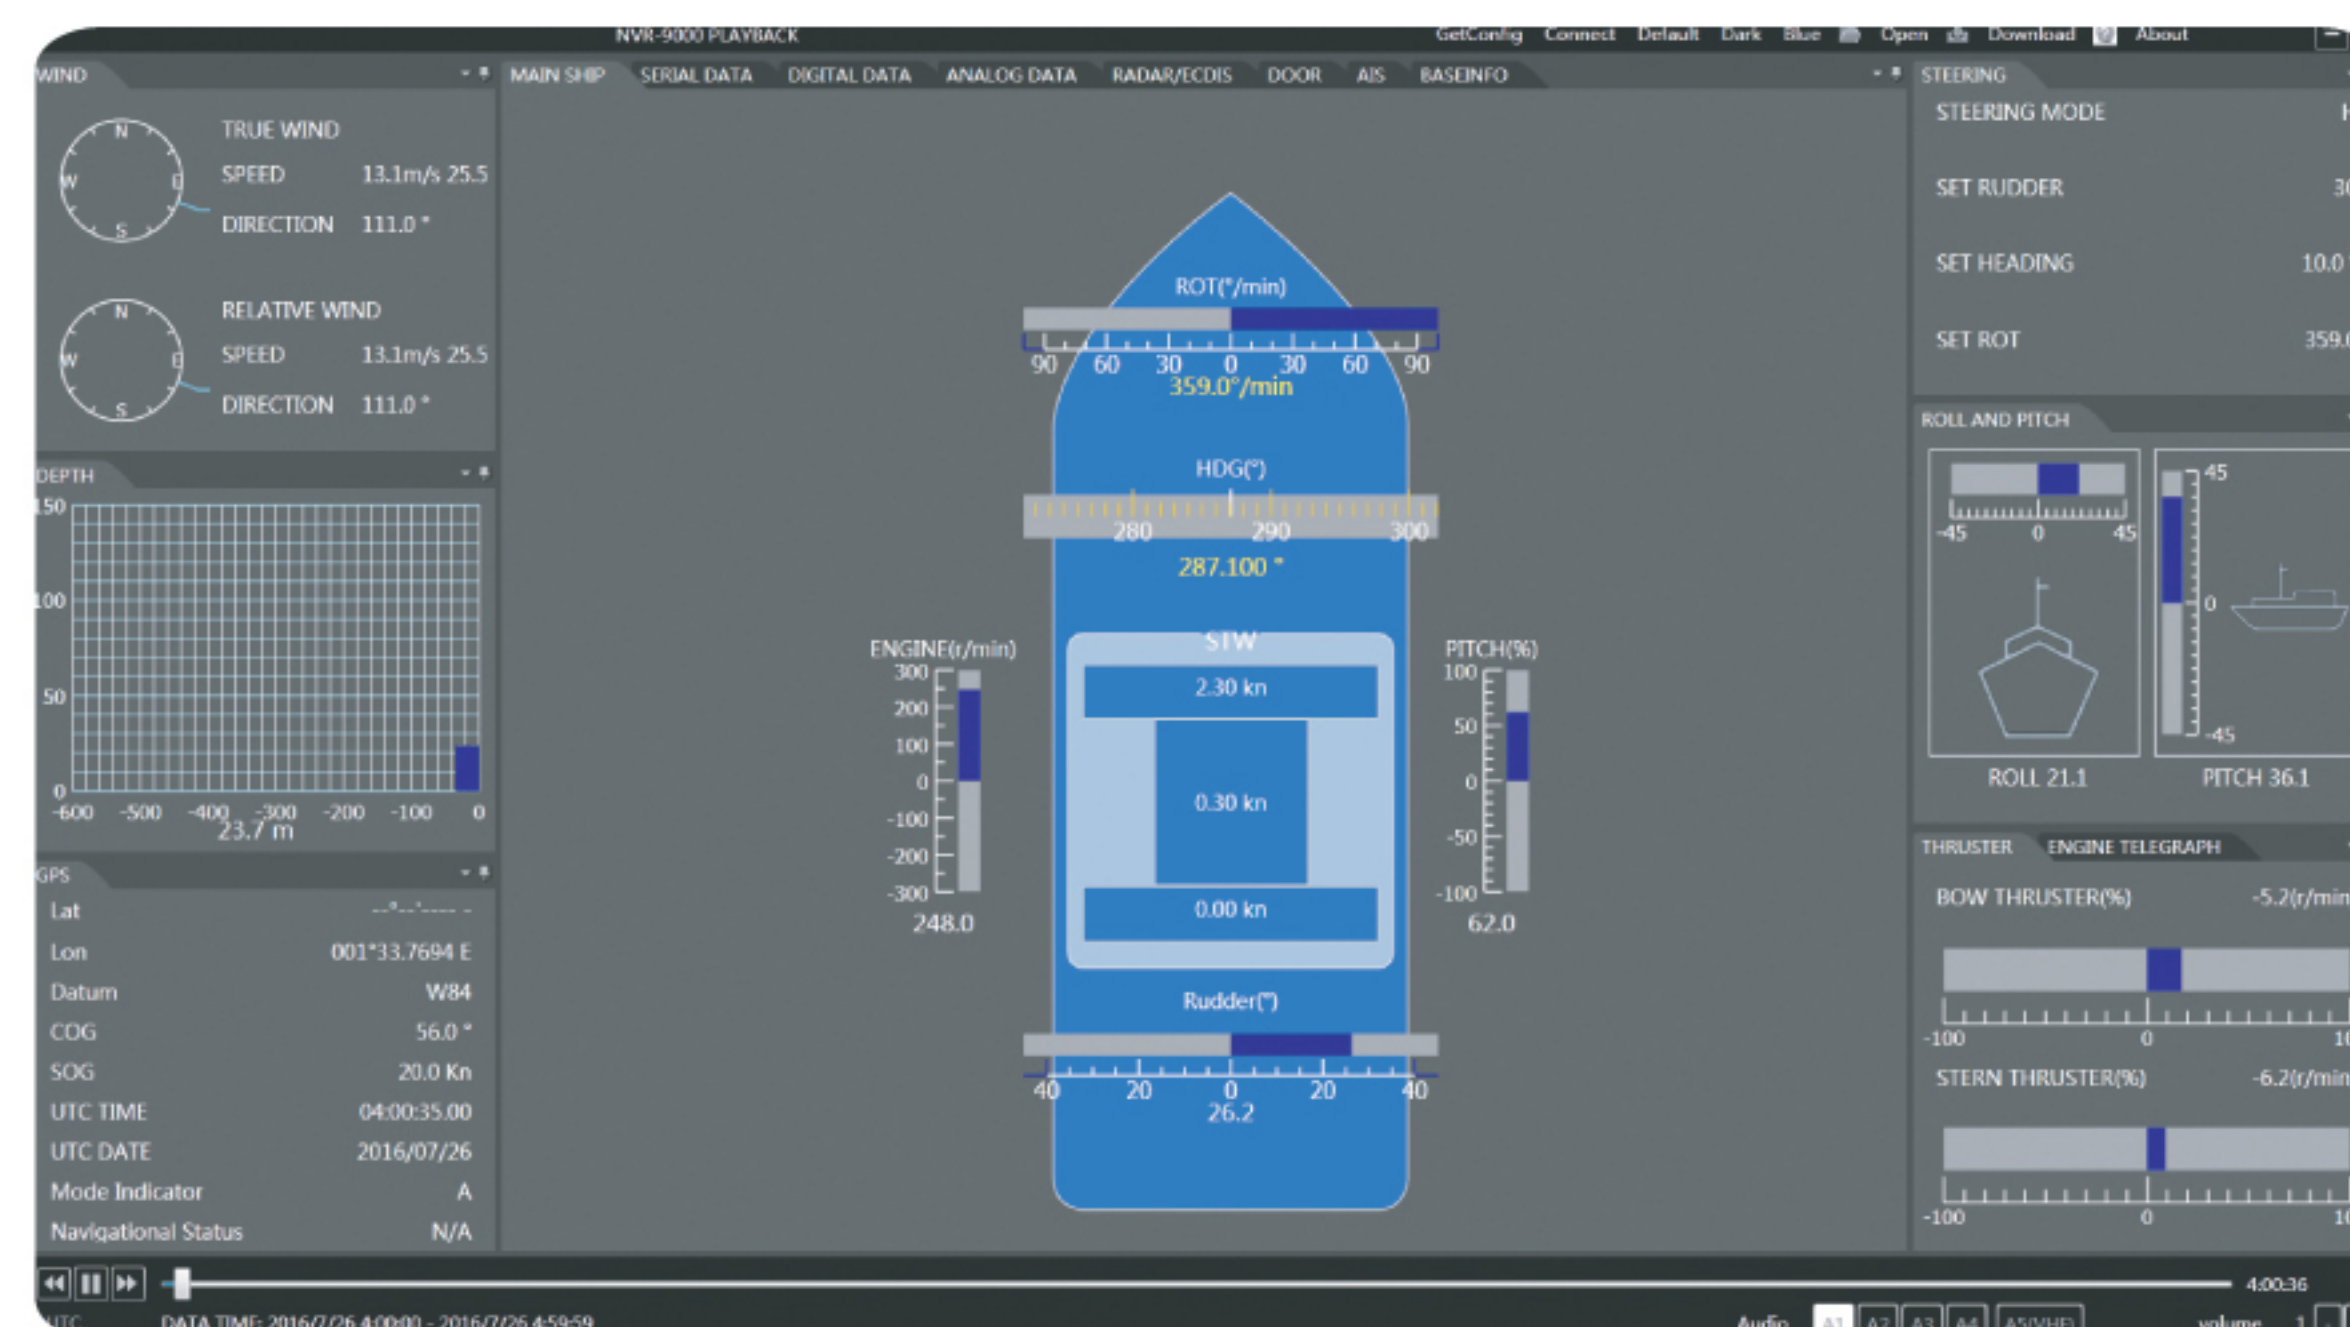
NVR-9000 PLAYBACK
GetConfig Connect Default Dark Blue Open Download About

WIND
TRUE WIND
SPEED 13.1m/s 25.5
DIRECTION 111.0 °
RELATIVE WIND
SPEED 13.1m/s 25.5
DIRECTION 111.0 °

DEPTH
150
100
50
0
-600 -500 -400 -300 -200 -100 0
23.7 m

GPS
| Lat | --°--'---- - |
|---|---|
| Lon | 001°33.7694 E |
| Datum | W84 |
| COG | 56.0 ° |
| SOG | 20.0 Kn |
| UTC TIME | 04:00:35.00 |
| UTC DATE | 2016/07/26 |
| Mode Indicator | A |
| Navigational Status | N/A |

MAIN SHIP SERIAL DATA DIGITAL DATA ANALOG DATA RADAR/ECDIS DOOR AIS BASEINFO

ROT(°/min)
90 60 30 0 30 60 90
359.0°/min
HDG(°)
280 290 300
287.100 °
ENGINE(r/min)
300 200 100 0 -100 -200 -300
248.0
STW
2.30 kn
0.30 kn
0.00 kn
PITCH(%)
100 50 0 -50 -100
62.0
Rudder(°)
40 20 0 20 40
26.2

STEERING
STEERING MODE
SET RUDDER 3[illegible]
SET HEADING 10.0
SET ROT 359.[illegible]

ROLL AND PITCH
-45 0 45
45
0
-45
ROLL 21.1
PITCH 36.1

THRUSTER ENGINE TELEGRAPH
BOW THRUSTER(%) -5.2(r/min
-100 0 10
STERN THRUSTER(%) -6.2(r/min
-100 0 10

4:00:36
UTC DATA TIME: 2016/7/26 4:00:00 - 2016/7/26 4:59:59
Audio A1 A2 A3 A4 A5(VHF) volume 1